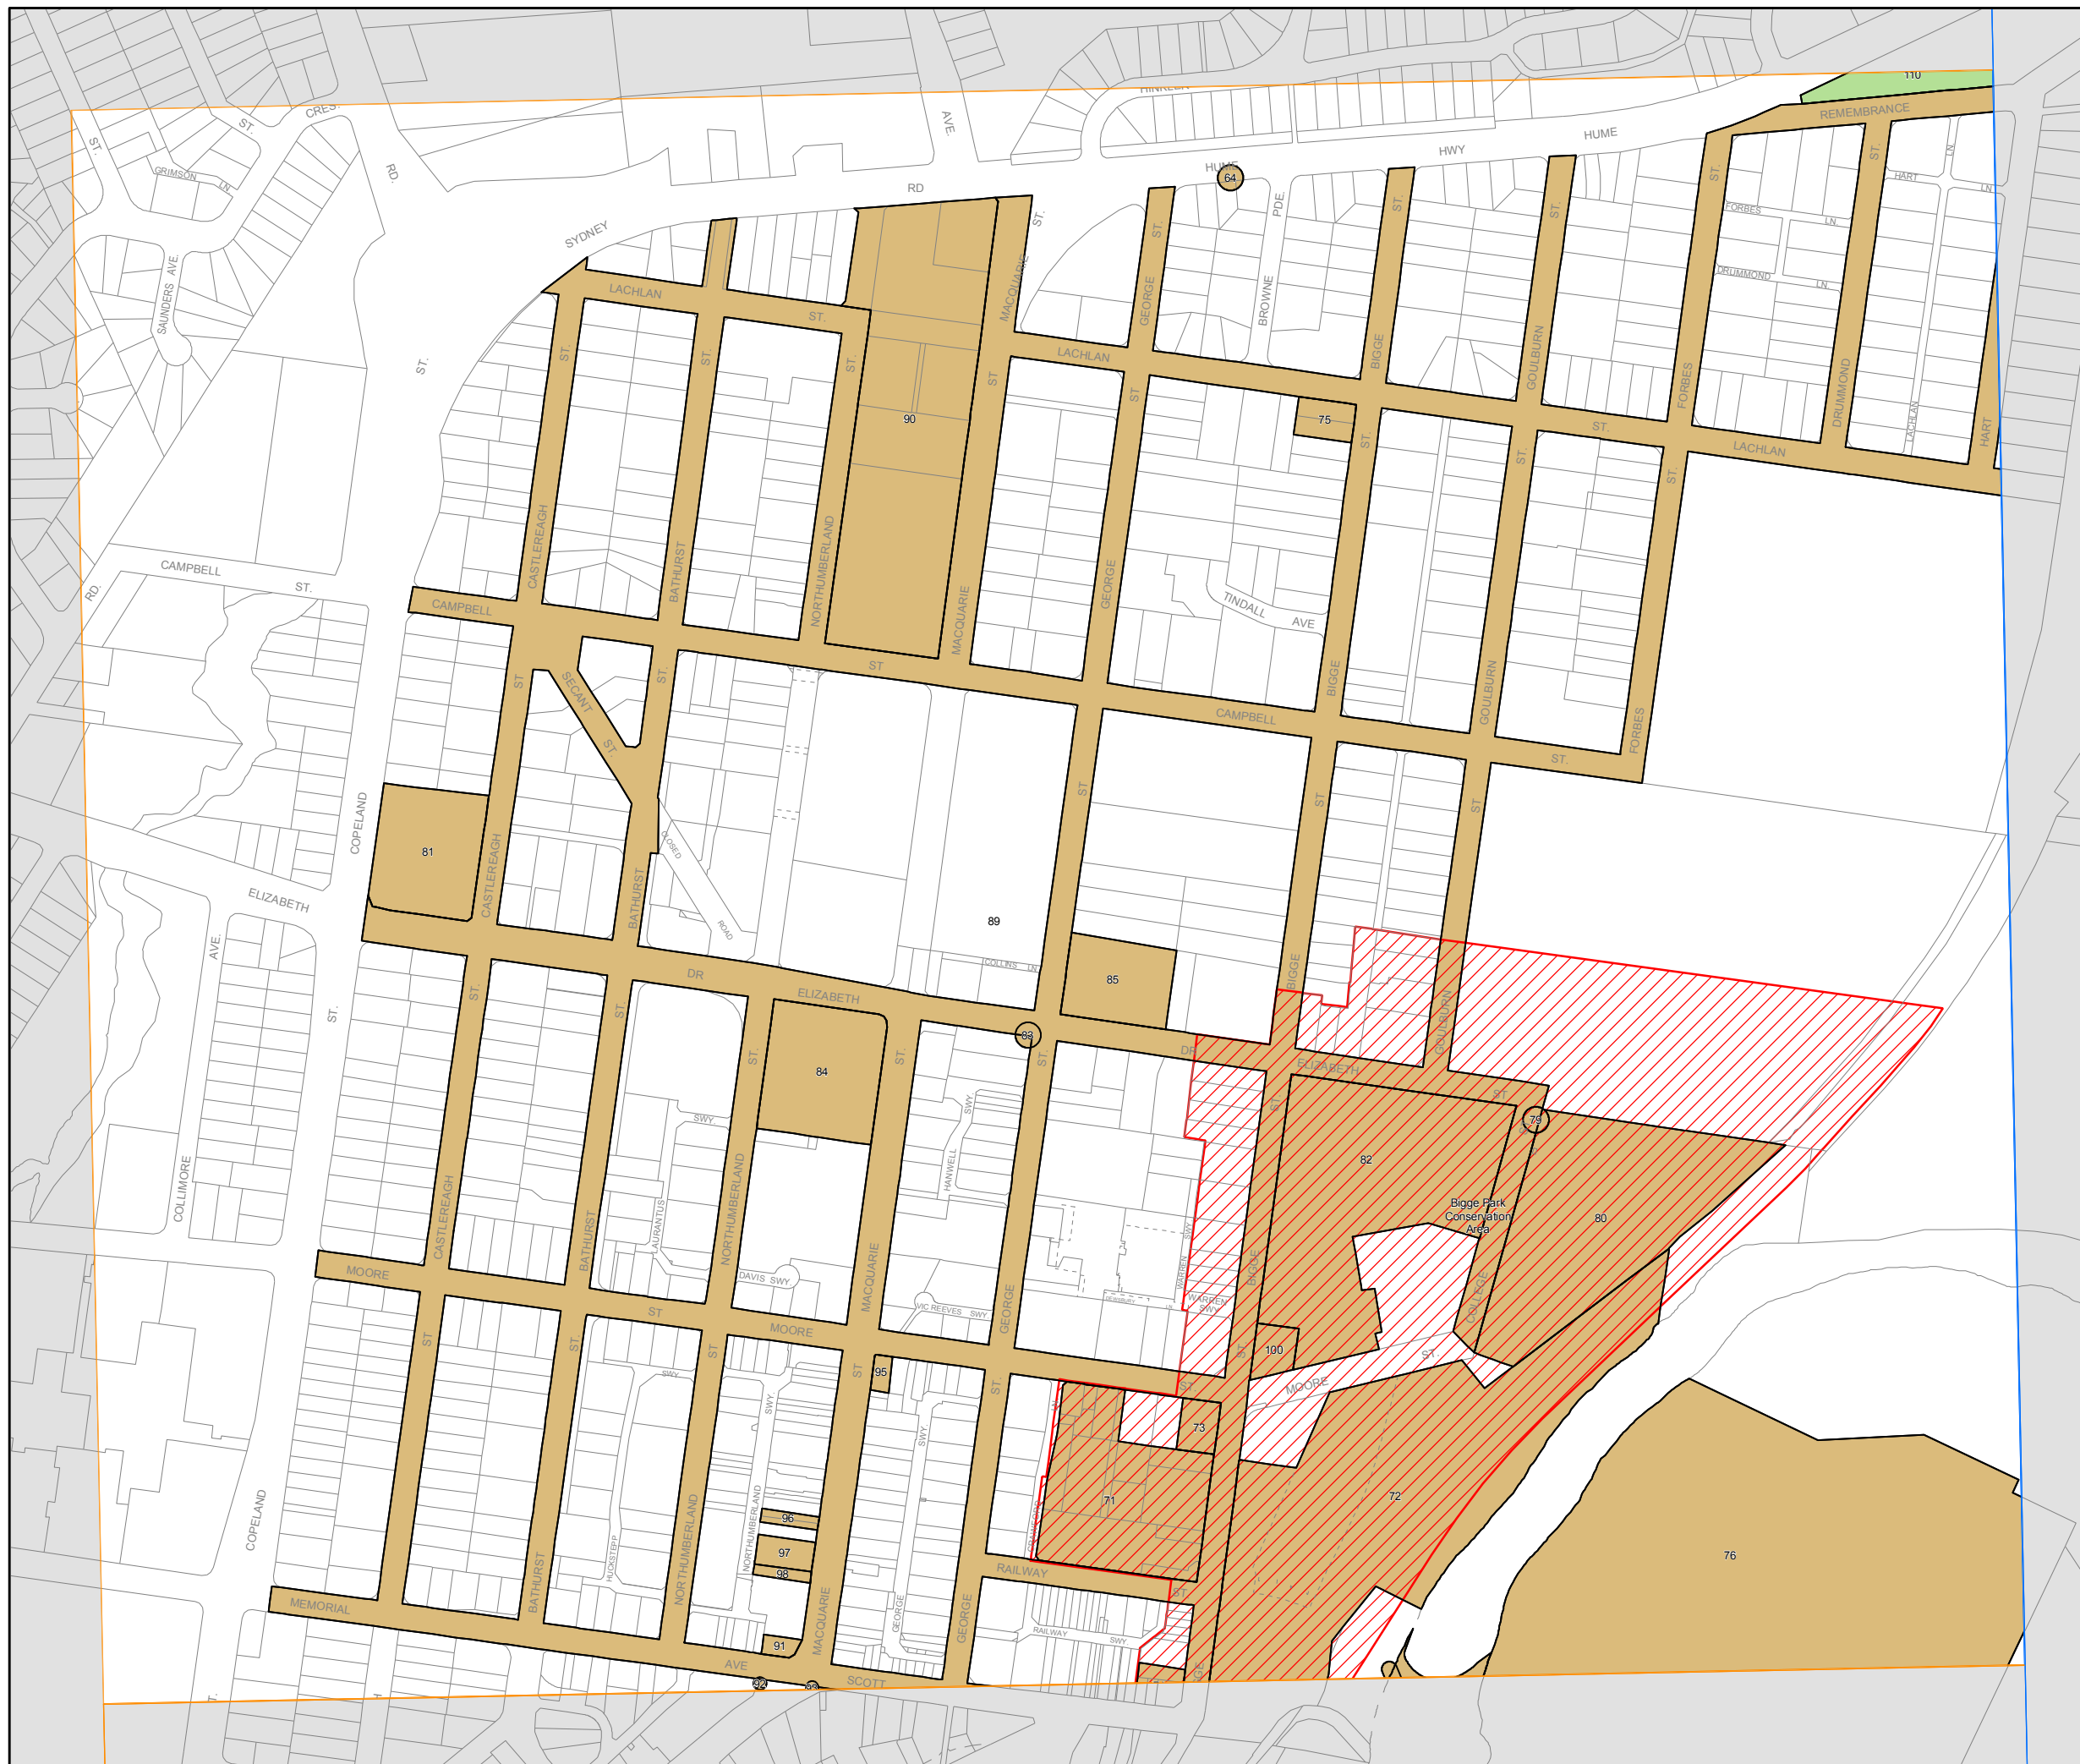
110
REMEMBRANCE
HUME
HWY
HUME
64
RD
SYDNEY
ST.
GRIMSON
LN
CRES.
RD.
AVE.
ST.
SAUNDERS AVE.
ST.
LACHLAN
ST.
90
MACQUARIE
ST.
GEORGE
PDE.
BROWNE
ST.
BIGGE
ST.
GOULBURN
ST.
FORBES
ST.
FORBES
LN
DRUMMOND
LN
HART
LN
LN
DRUMMOND
LACHLAN
LN
HART
ST.
LACHLAN
ST.
LACHLAN
75
ST.
ST.
ST.
ST.
LACHLAN
ST.
CASTLEREAGH
ST.
BATHURST
ST.
NORTHUMBERLAND
ST.
MACQUARIE
ST.
GEORGE
TINDALL
AVE
BIGGE
GOULBURN
FORBES
CAMPBELL
ST.
RD.
CAMPBELL
CAMPBELL
ST
ST
SECANT
ST
ST
CAMPBELL
ST.
ST
ST
ST
COPELAND
81
CASTLEREAGH
BATHURST
CLOSED
ROAD
89
85
ELIZABETH
AVE.
ST.
DR
ELIZABETH
COLLINS LN
ST.
ST.
ST
84
ST.
83
ST.
DR
BIGGE
GOULBURN
ELIZABETH
ST
79
ST
82
Bigge Park Conservation Area
80
SWY
HANWELL
SWY
COLLIMORE
CASTLEREAGH
BATHURST
LAURANTUS
NORTHUMBERLAND
DAVIS SWY
MACQUARIE
VIC REEVES SWY
GEORGE
WARREN SWY
BIGGE
COLLEGE
MOORE
ST
MOORE
ST
ST
ST
ST
95
ST.
100
MOORE
ST
SWY
SWY
SWY
73
71
72
76
96
97
98
COPELAND
BATHURST
HUCKSTEPP
NORTHUMBERLAND
NORTHUMBERLAND
MACQUARIE
GEORGE
GEORGE
RAILWAY
RAILWAY SWY
ST
91
MEMORIAL
AVE
SCOTT
92
93